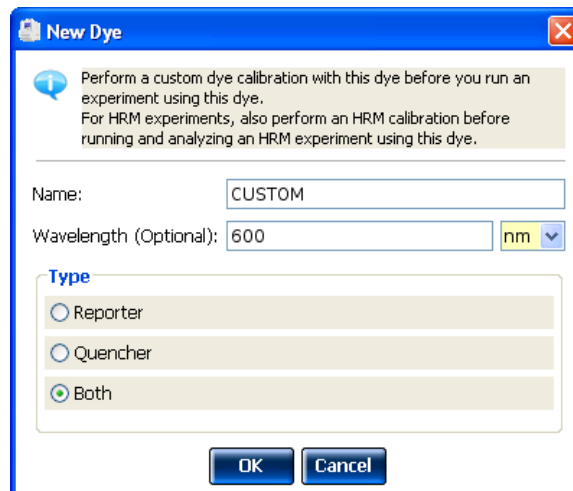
New Dye

Perform a custom dye calibration with this dye before you run an experiment using this dye.
For HRM experiments, also perform an HRM calibration before running and analyzing an HRM experiment using this dye.

Name: CUSTOM

Wavelength (Optional): 600 nm

Type

Reporter

Quencher

Both

OK Cancel